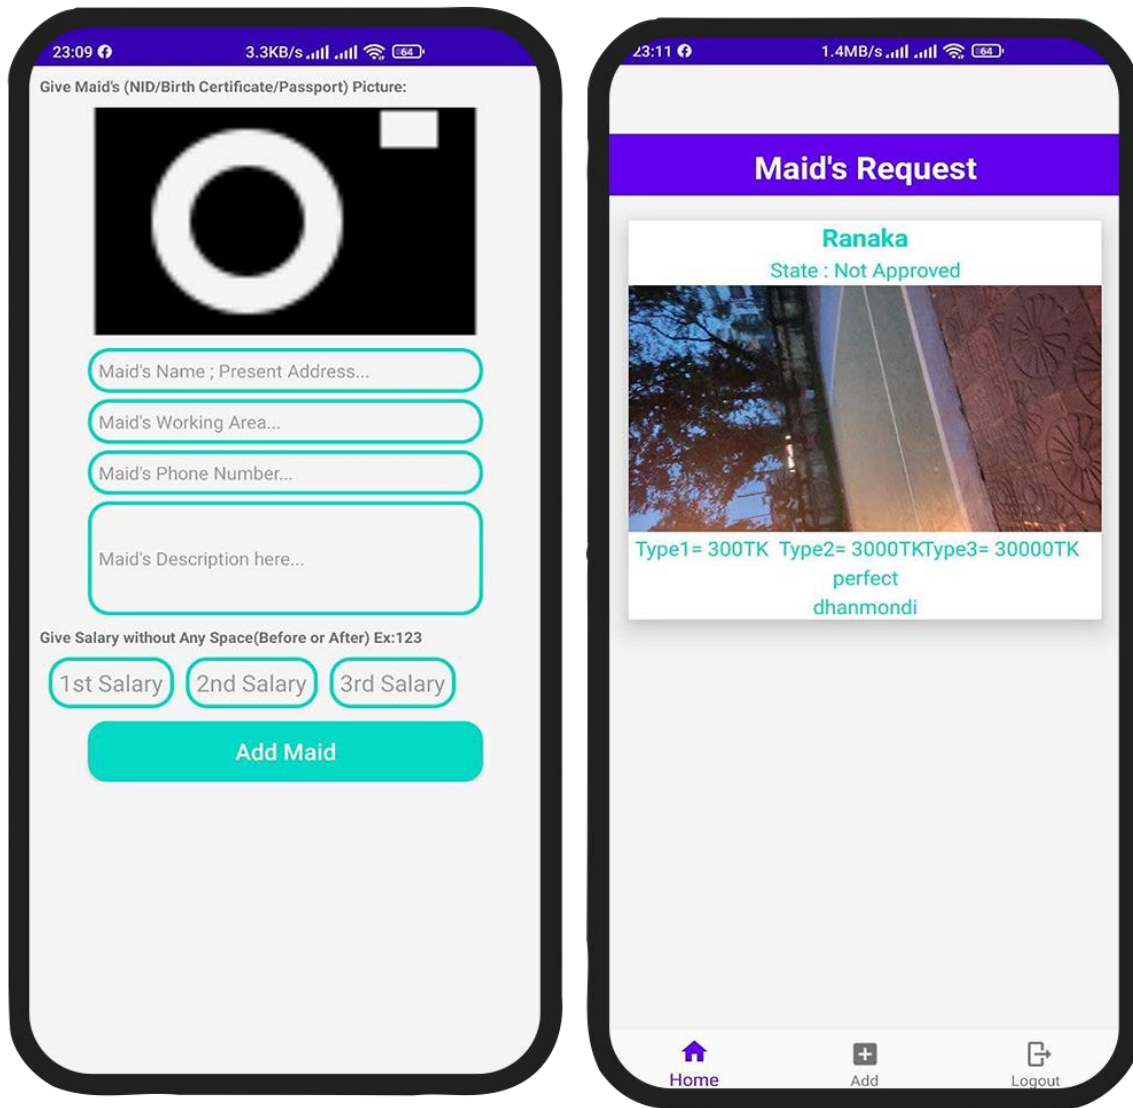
23:09 3.3KB/s 64

Give Maid's (NID/Birth Certificate/Passport) Picture:

Maid's Name ; Present Address...

Maid's Working Area...

Maid's Phone Number...

Maid's Description here...

Give Salary without Any Space(Before or After) Ex:123

1st Salary 2nd Salary 3rd Salary

Add Maid

23:11 1.4MB/s 64

Maid's Request

Ranaka
State : Not Approved

Type1= 300TK Type2= 3000TKType3= 30000TK
perfect
dhanmondi

Home Add Logout